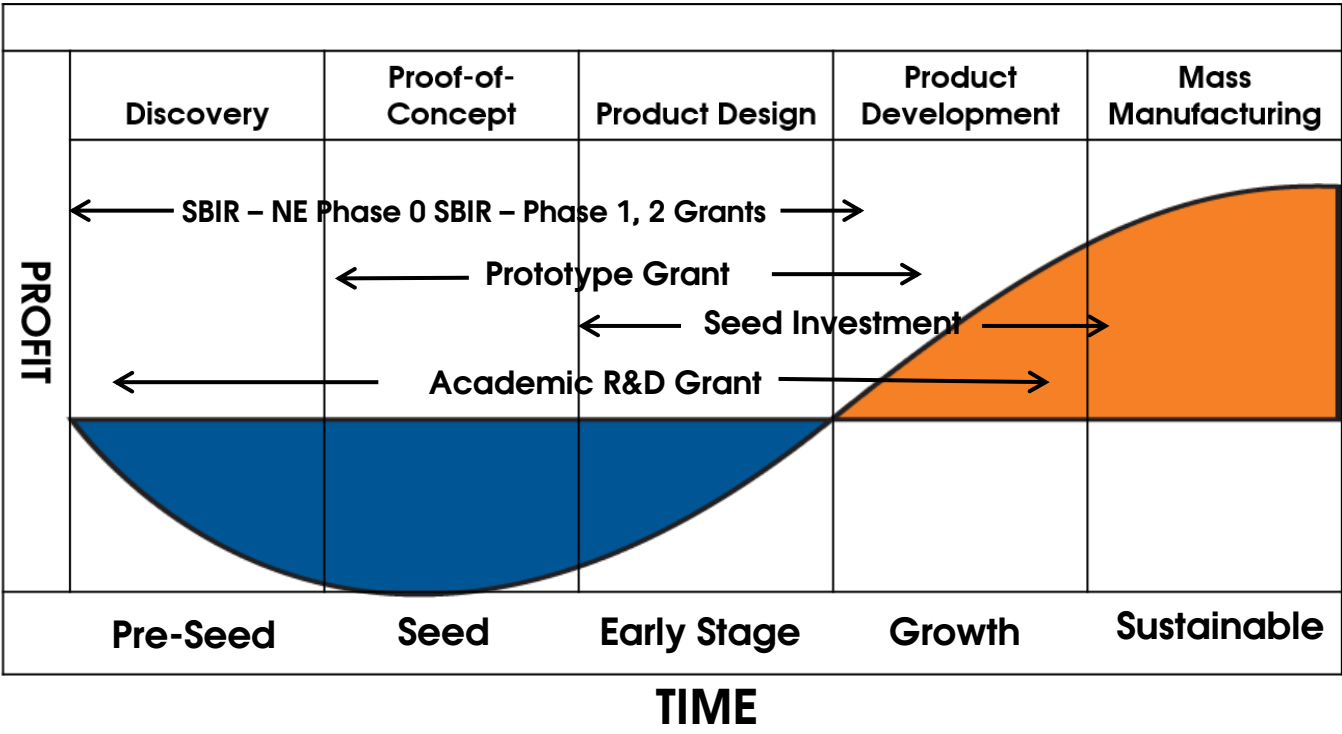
| Discovery | Proof-of-Concept | Product Design | Product Development | Mass Manufacturing |
|---|---|---|---|---|

SBIR – NE Phase 0 SBIR – Phase 1, 2 Grants

Prototype Grant

Seed Investment

Academic R&D Grant

PROFIT

| Pre-Seed | Seed | Early Stage | Growth | Sustainable |
|---|---|---|---|---|

TIME